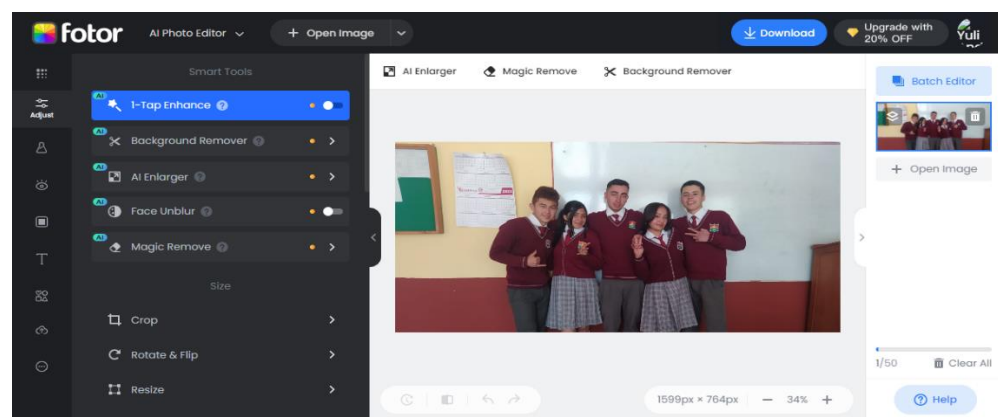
fotor AI Photo Editor + Open Image Download Upgrade with 20% OFF Yuli

Adjust

Smart Tools

AI 1-Tap Enhance

AI Background Remover

AI AI Enlarger

AI Face Unblur

AI Magic Remove

Size

Crop

Rotate & Flip

Resize

AI Enlarger Magic Remove Background Remover

1599px × 764px — 34% +

Batch Editor

+ Open Image

1/50 Clear All

Help